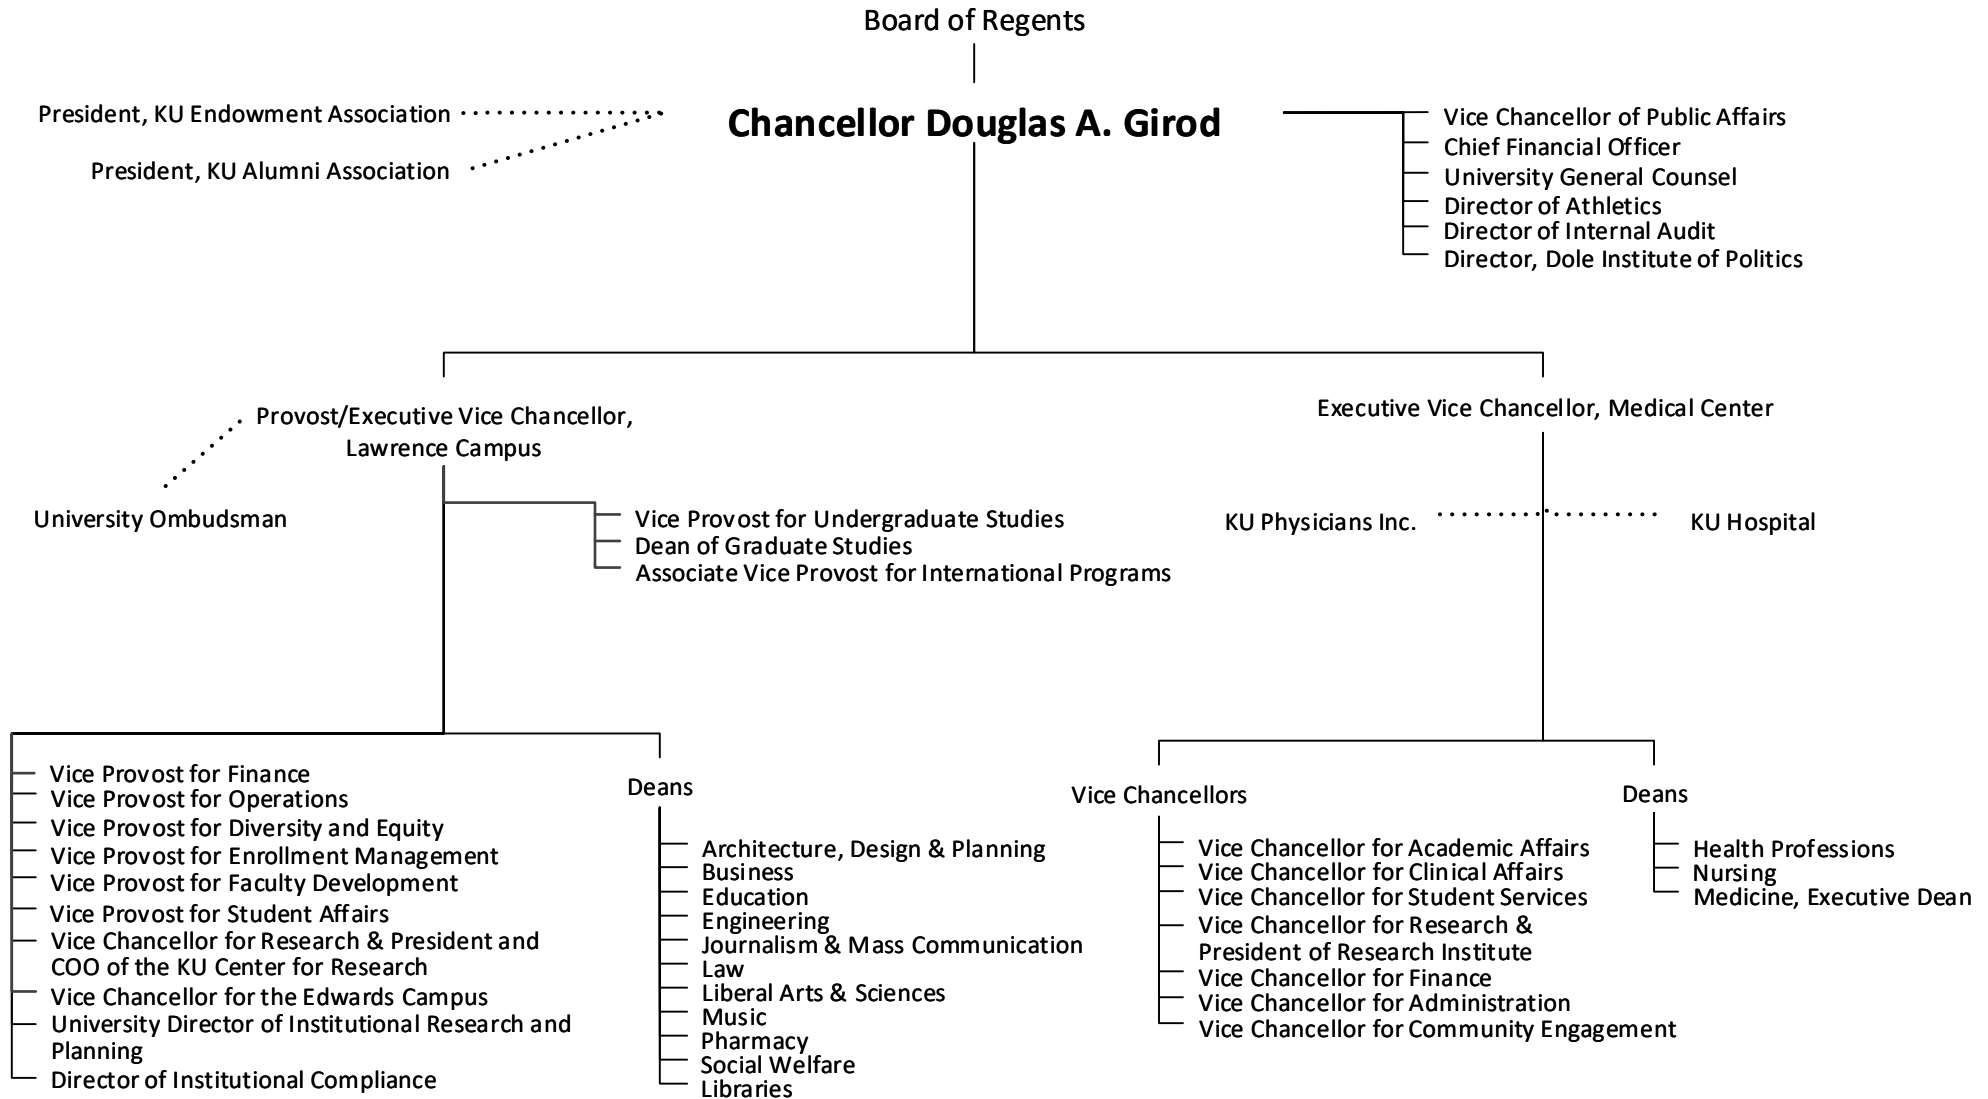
Board of Regents

President, KU Endowment Association

President, KU Alumni Association

Chancellor Douglas A. Girod

Vice Chancellor of Public Affairs
Chief Financial Officer
University General Counsel
Director of Athletics
Director of Internal Audit
Director, Dole Institute of Politics

Provost/Executive Vice Chancellor, Lawrence Campus

University Ombudsman

Vice Provost for Undergraduate Studies
Dean of Graduate Studies
Associate Vice Provost for International Programs

Vice Provost for Finance
Vice Provost for Operations
Vice Provost for Diversity and Equity
Vice Provost for Enrollment Management
Vice Provost for Faculty Development
Vice Provost for Student Affairs
Vice Chancellor for Research & President and COO of the KU Center for Research
Vice Chancellor for the Edwards Campus
University Director of Institutional Research and Planning
Director of Institutional Compliance

Deans

Architecture, Design & Planning
Business
Education
Engineering
Journalism & Mass Communication
Law
Liberal Arts & Sciences
Music
Pharmacy
Social Welfare
Libraries

Executive Vice Chancellor, Medical Center

KU Physicians Inc.

KU Hospital

Vice Chancellors

Vice Chancellor for Academic Affairs
Vice Chancellor for Clinical Affairs
Vice Chancellor for Student Services
Vice Chancellor for Research & President of Research Institute
Vice Chancellor for Finance
Vice Chancellor for Administration
Vice Chancellor for Community Engagement

Deans

Health Professions
Nursing
Medicine, Executive Dean